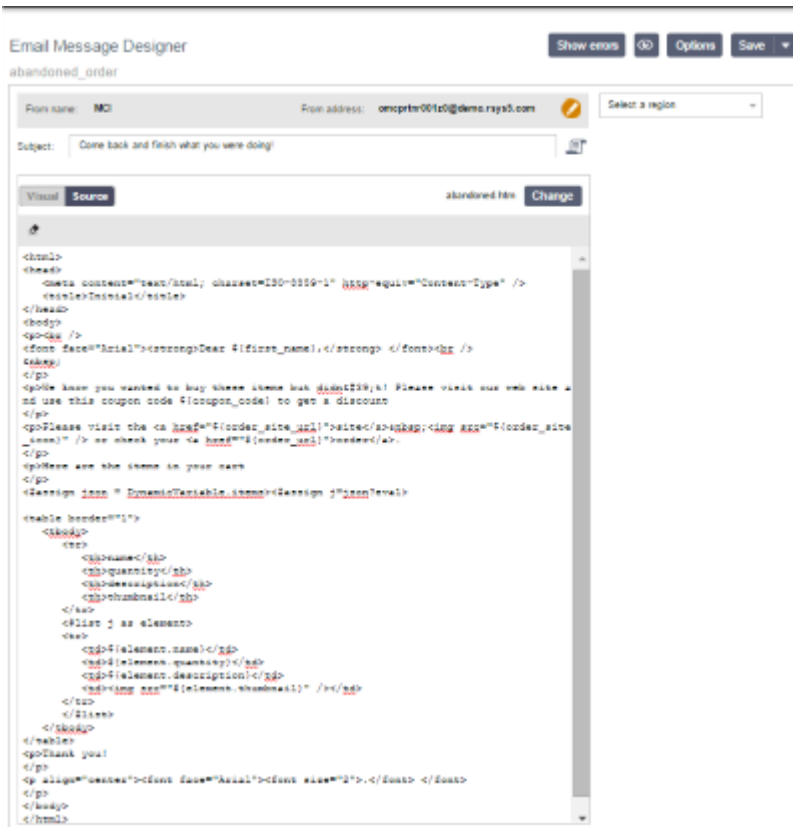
Email Message Designer

abandoned_order

Show errors

Options

Save

From name: MCI

From address: omcprtnr001z0@demo.rsys5.com

Select a region

Subject: Come back and finish what you were doing!

Visual Source

abandoned.htm Change

<html>
<head>
<meta content="text/html; charset=ISO-8859-1" http-equiv="Content-Type" />
<title>Initial</title>
</head>
<body>
<p><br />
<font face="Arial"><strong>Dear ${first_name},</strong> </font><br />
&nbsp;
</p>
<p>We know you wanted to buy these items but didn&#39;t! Please visit our web site and use this coupon code ${coupon_code} to get a discount
</p>
<p>Please visit the <a href="${order_site_url}">site</a>&nbsp;<img src="${order_site_icon}" /> or check your <a href="${order_url}">order</a>.
</p>
<p>Here are the items in your cart
</p>
<#assign item = DynamicVariable.items><#assign j="item?eval>

<table border="1">
<tbody>
<tr>
<th>name</th>
<th>quantity</th>
<th>description</th>
<th>thumbnail</th>
</tr>
<#list j as element>
<tr>
<td>${element.name}</td>
<td>${element.quantity}</td>
<td>${element.description}</td>
<td><img src="${element.thumbnail}" /></td>
</tr>
</#list>
</tbody>
</table>
<p>Thank you!
</p>
<p align="center"><font face="Arial"><font size="2">.</font> </font>
</p>
</body>
</html>